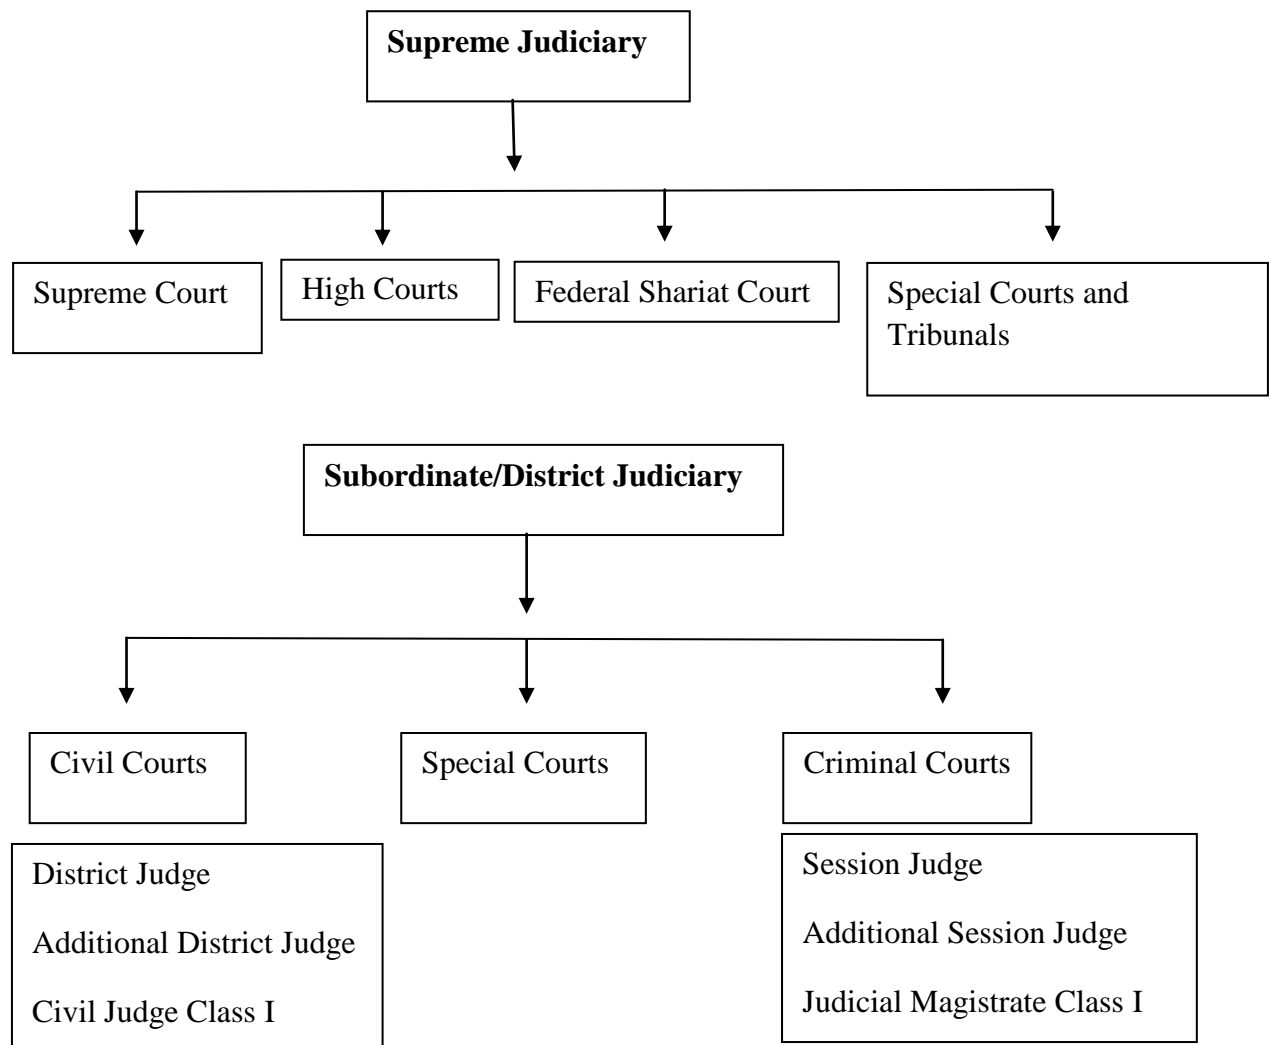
**Supreme Judiciary**

Supreme Court

High Courts

Federal Shariat Court

Special Courts and Tribunals

**Subordinate/District Judiciary**

Civil Courts

Special Courts

Criminal Courts

District Judge

Additional District Judge

Civil Judge Class I

Session Judge

Additional Session Judge

Judicial Magistrate Class I